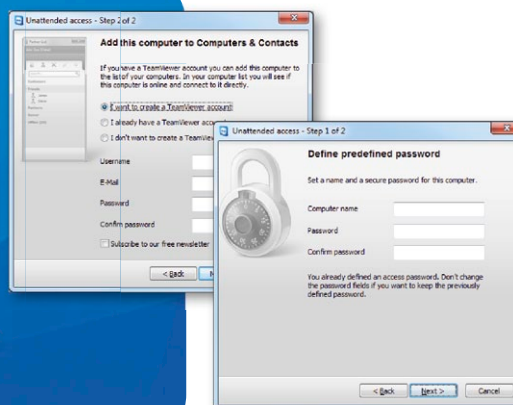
Unattended access - Step 2 of 2

Add this computer to Computers & Contacts

If you have a TeamViewer account you can add this computer to the list of your computers. In your computer list you will see if this computer is online and connect to it directly.

I want to create a TeamViewer account

I already have a TeamViewer acco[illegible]

I didn't want to create a TeamVi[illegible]

Username

E-Mail

Password

Confirm password

Subscribe to our free newsletter

< Back

N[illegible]

Unattended access - Step 1 of 2

Define predefined password

Set a name and a secure password for this computer.

Computer name

Password

Confirm password

You already defined an access password. Don't change the password fields if you want to keep the previously defined password.

< Back

Next >

Cancel